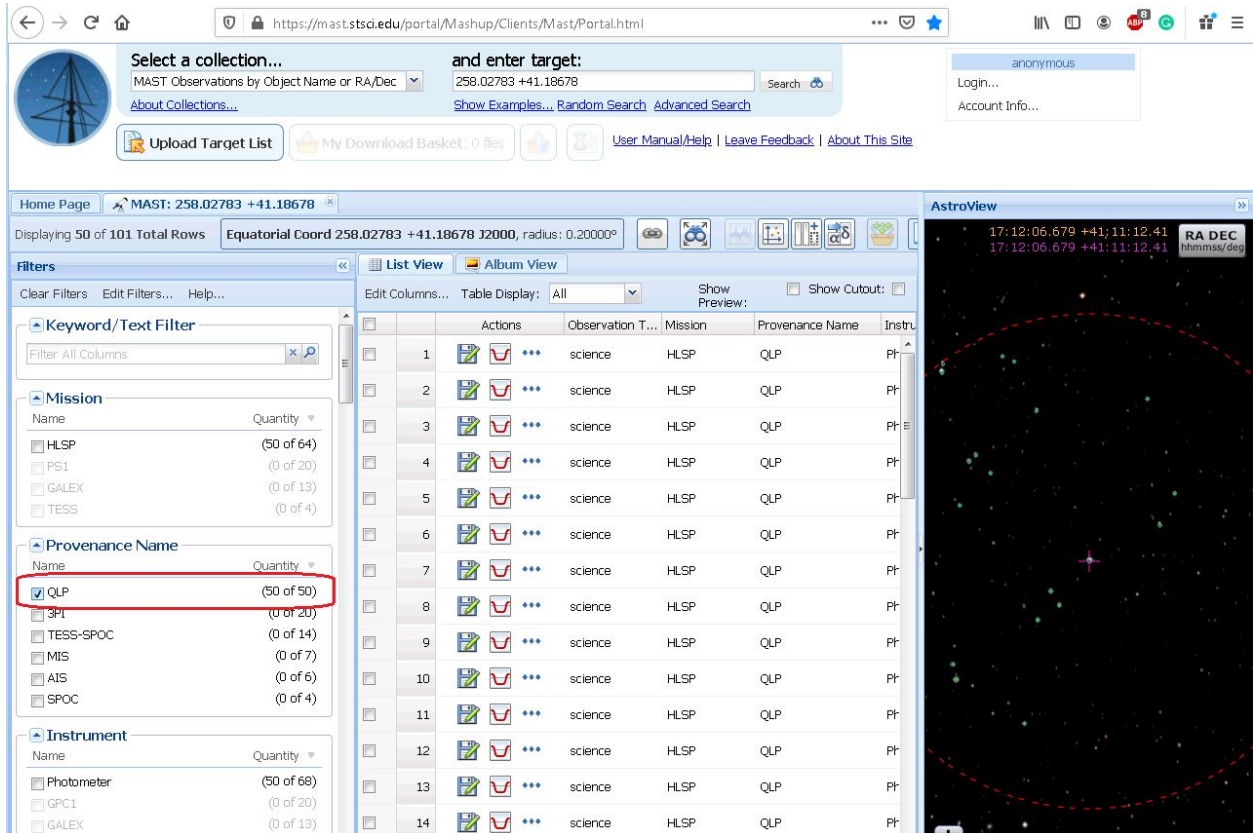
https://mast.stsci.edu/portal/Mashup/Clients/Mast/Portal.html

Select a collection...
MAST Observations by Object Name or RA/Dec
About Collections...

and enter target:
258.02783 +41.18678
Search
Show Examples... Random Search Advanced Search

anonymous
Login...
Account Info...

Upload Target List
My Download Basket: 0 files
User Manual/Help | Leave Feedback | About This Site

Home Page
MAST: 258.02783 +41.18678

AstroView

Displaying 50 of 101 Total Rows
Equatorial Coord 258.02783 +41.18678 J2000, radius: 0.20000°

17:12:06.679 +41:11:12.41
17:12:06.679 +41:11:12.41
RA DEC
hhmmss/deg

Filters
Clear Filters Edit Filters... Help...

Keyword/Text Filter
Filter All Columns

Mission
| Name | Quantity |
|---|---|
| HLSP | (50 of 64) |
| PS1 | (0 of 20) |
| GALEX | (0 of 13) |
| TESS | (0 of 4) |

Provenance Name
| Name | Quantity |
|---|---|
| QLP | (50 of 50) |
| 3PI | (0 of 20) |
| TESS-SPOC | (0 of 14) |
| MIS | (0 of 7) |
| AIS | (0 of 6) |
| SPOC | (0 of 4) |

Instrument
| Name | Quantity |
|---|---|
| Photometer | (50 of 68) |
| GPC1 | (0 of 20) |
| GALEX | (0 of 13) |

List View
Album View
Edit Columns... Table Display: All
Show Preview:
Show Cutout:

| | Actions | Observation T... | Mission | Provenance Name | Instru |
|---|---|---|---|---|---|
| 1 | ••• | science | HLSP | QLP | Ph |
| 2 | ••• | science | HLSP | QLP | Ph |
| 3 | ••• | science | HLSP | QLP | Ph |
| 4 | ••• | science | HLSP | QLP | Ph |
| 5 | ••• | science | HLSP | QLP | Ph |
| 6 | ••• | science | HLSP | QLP | Ph |
| 7 | ••• | science | HLSP | QLP | Ph |
| 8 | ••• | science | HLSP | QLP | Ph |
| 9 | ••• | science | HLSP | QLP | Ph |
| 10 | ••• | science | HLSP | QLP | Ph |
| 11 | ••• | science | HLSP | QLP | Ph |
| 12 | ••• | science | HLSP | QLP | Ph |
| 13 | ••• | science | HLSP | QLP | Ph |
| 14 | ••• | science | HLSP | QLP | Ph |